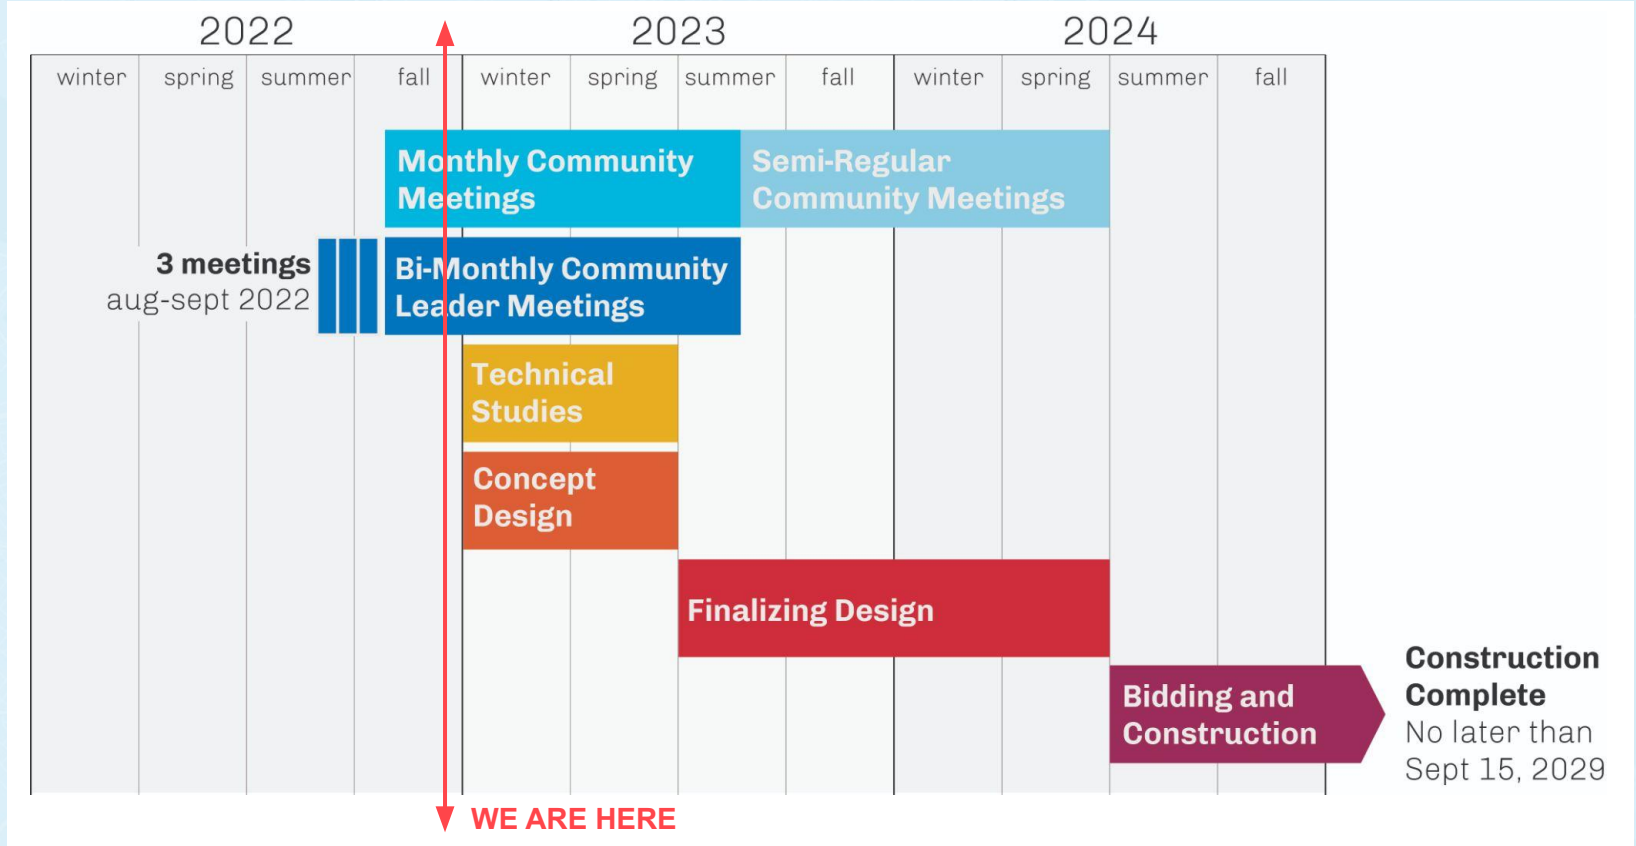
2022

winter spring summer fall

2023

winter spring summer fall

2024

winter spring summer fall

Monthly Community Meetings

Semi-Regular Community Meetings

3 meetings
aug-sept 2022

Bi-Monthly Community Leader Meetings

Technical Studies

Concept Design

Finalizing Design

Bidding and Construction

Construction Complete
No later than Sept 15, 2029

WE ARE HERE